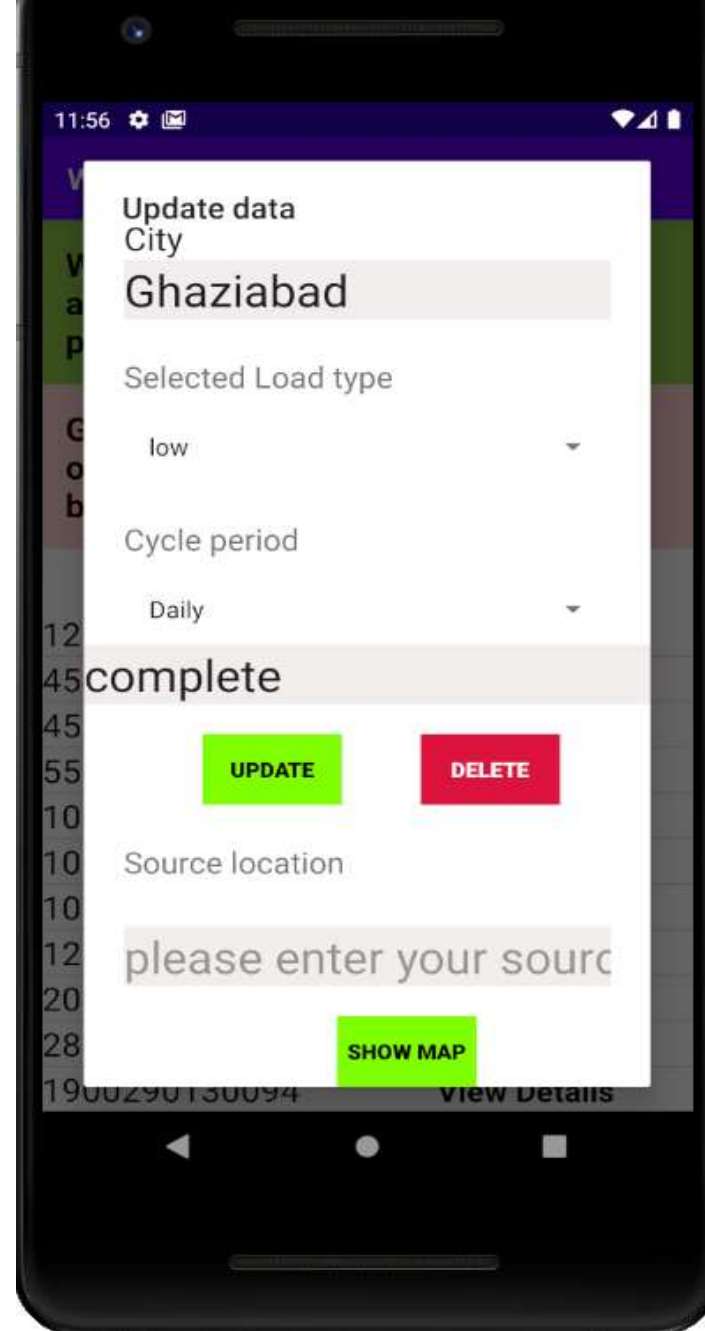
11:56

Update data
City
Ghaziabad

Selected Load type

low

Cycle period

Daily

complete

UPDATE

DELETE

Source location

please enter your sourc

SHOW MAP

12
45
45
55
10
10
10
12
20
28
1900290130094 View Details